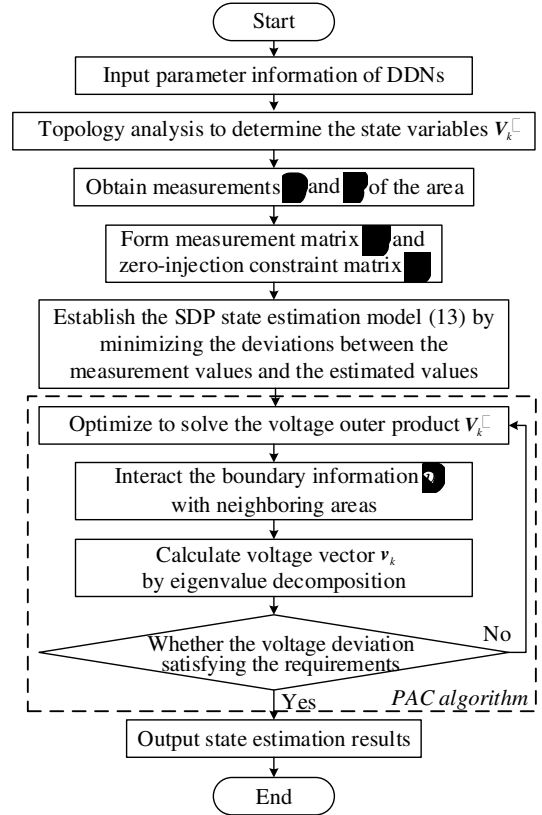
Start

Input parameter information of DDNs

Topology analysis to determine the state variables $V_k$ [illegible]

Obtain measurements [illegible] and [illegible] of the area

Form measurement matrix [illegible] and zero-injection constraint matrix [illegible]

Establish the SDP state estimation model (13) by minimizing the deviations between the measurement values and the estimated values

Optimize to solve the voltage outer product $V_k$ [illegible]

Interact the boundary information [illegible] with neighboring areas

Calculate voltage vector $v_k$ by eigenvalue decomposition

Whether the voltage deviation satisfying the requirements

No

Yes

PAC algorithm

Output state estimation results

End